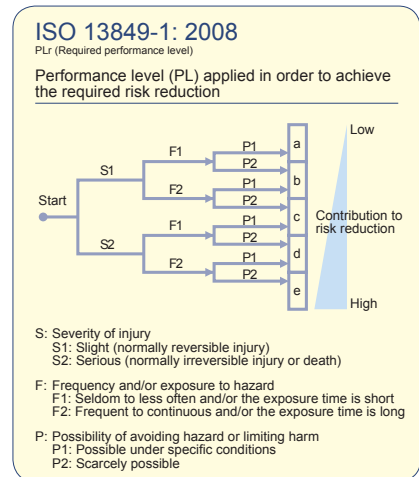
ISO 13849-1: 2008
PLr (Required performance level)

Performance level (PL) applied in order to achieve the required risk reduction

Low

Start
S1
F1
P1
P2
F2
P1
P2
S2
F1
P1
P2
F2
P1
P2

a
b
c
d
e

Contribution to risk reduction

High

S: Severity of injury
S1: Slight (normally reversible injury)
S2: Serious (normally irreversible injury or death)

F: Frequency and/or exposure to hazard
F1: Seldom to less often and/or the exposure time is short
F2: Frequent to continuous and/or the exposure time is long

P: Possibility of avoiding hazard or limiting harm
P1: Possible under specific conditions
P2: Scarcely possible